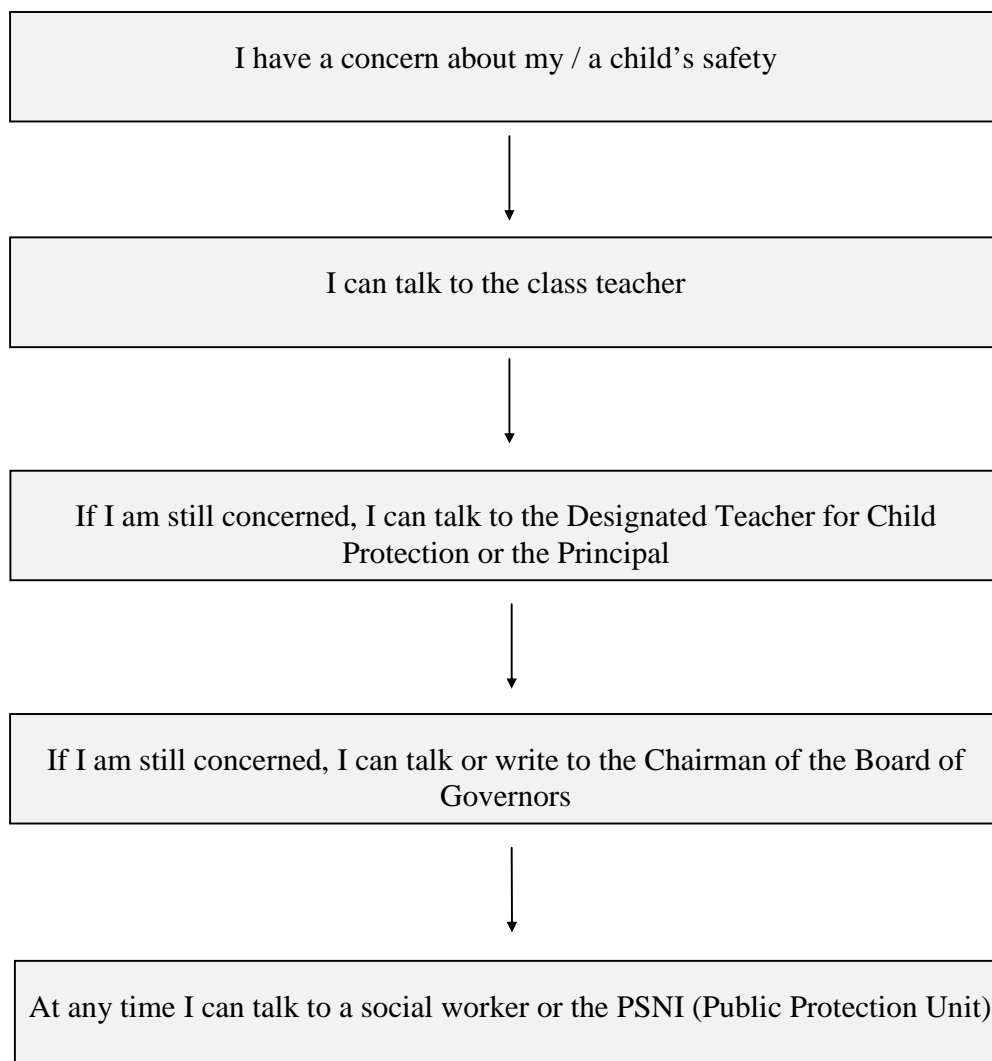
I have a concern about my / a child’s safety

I can talk to the class teacher

If I am still concerned, I can talk to the Designated Teacher for Child Protection or the Principal

If I am still concerned, I can talk or write to the Chairman of the Board of Governors

At any time I can talk to a social worker or the PSNI (Public Protection Unit)